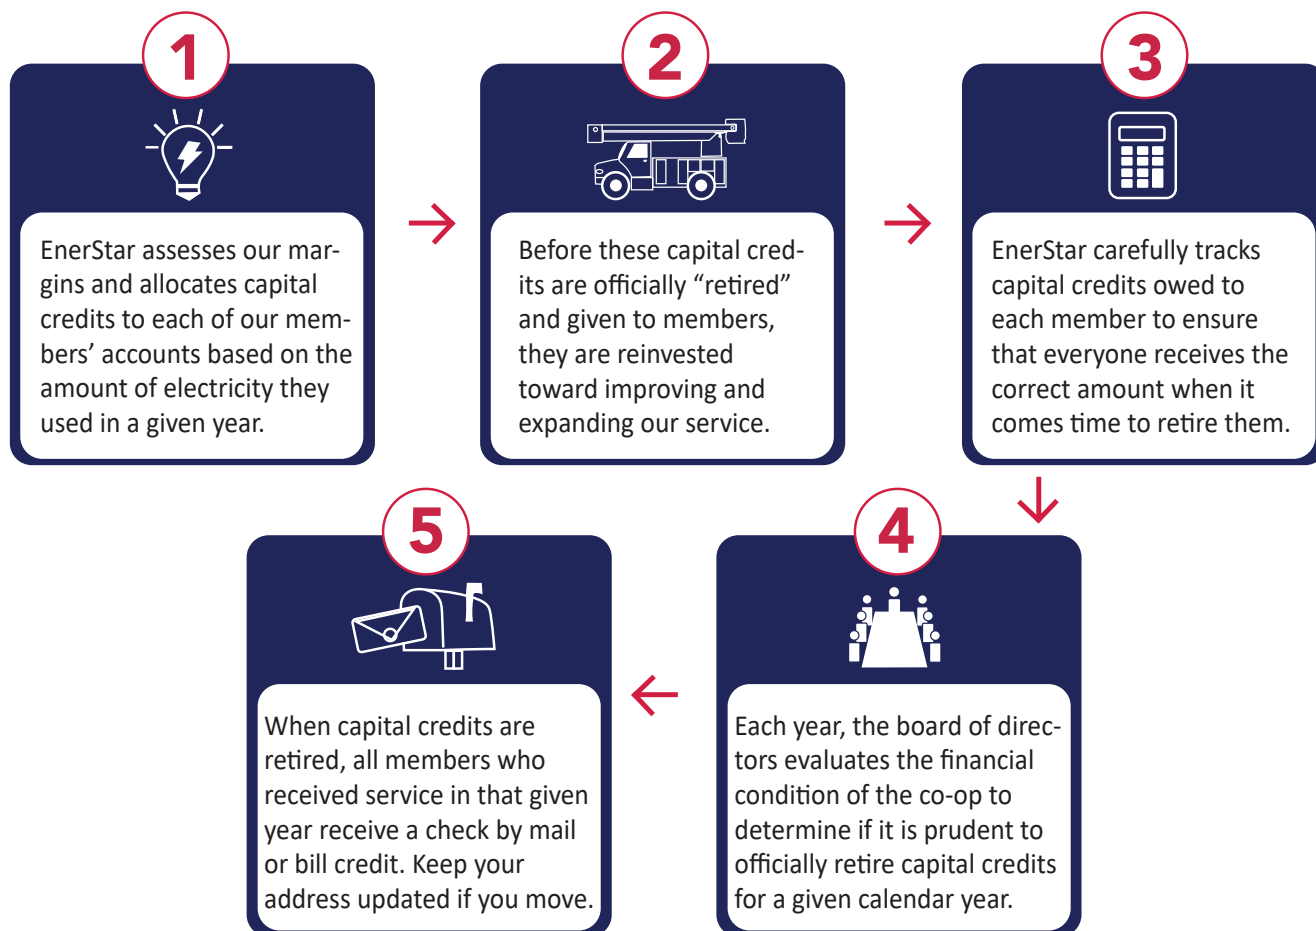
1

EnerStar assesses our margins and allocates capital credits to each of our members' accounts based on the amount of electricity they used in a given year.

2

Before these capital credits are officially "retired" and given to members, they are reinvested toward improving and expanding our service.

3

EnerStar carefully tracks capital credits owed to each member to ensure that everyone receives the correct amount when it comes time to retire them.

4

Each year, the board of directors evaluates the financial condition of the co-op to determine if it is prudent to officially retire capital credits for a given calendar year.

5

When capital credits are retired, all members who received service in that given year receive a check by mail or bill credit. Keep your address updated if you move.